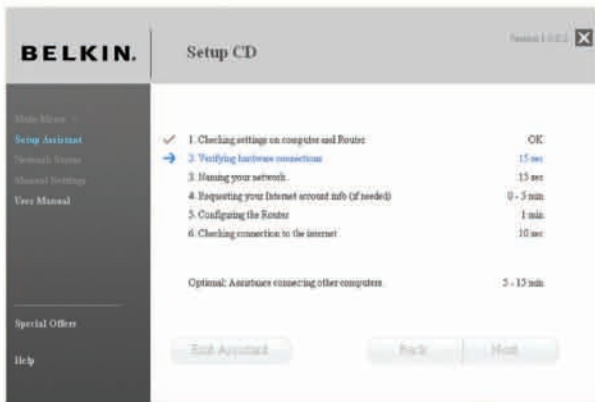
BELKIN.

Setup CD

Version 1.0.0.2

Main Menu
Setup Assistant
Network Status
Manual Settings
User Manual

Special Offers

Help

1. Checking settings on computer and Router OK
2. Verifying hardware connections 15 sec
3. Naming your network 15 sec
4. Requesting your Internet account info (if needed) 0 - 5 min
5. Configuring the Router 1 min
6. Checking connection to the internet 10 sec

Optional: Assistance connecting other computers 5 - 15 min

Exit Assistant

Back

Next